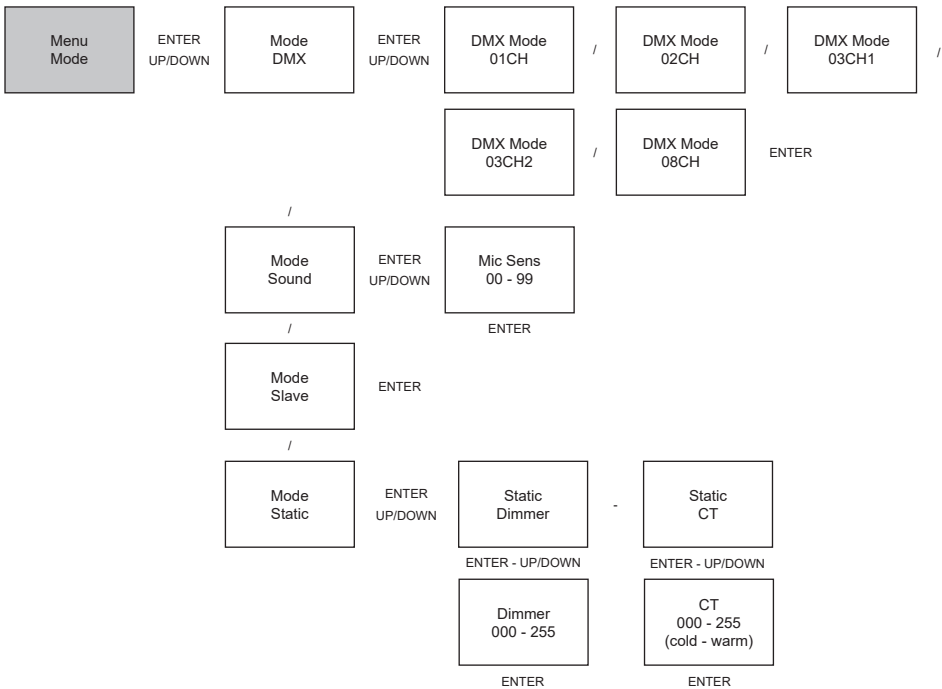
Menu Mode

ENTER UP/DOWN

Mode DMX

ENTER UP/DOWN

DMX Mode 01CH

/

DMX Mode 02CH

/

DMX Mode 03CH1

/

DMX Mode 03CH2

/

DMX Mode 08CH

ENTER

/

Mode Sound

ENTER UP/DOWN

Mic Sens 00 - 99

ENTER

/

Mode Slave

ENTER

/

Mode Static

ENTER UP/DOWN

Static Dimmer

-

Static CT

ENTER - UP/DOWN

ENTER - UP/DOWN

Dimmer 000 - 255

CT 000 - 255 (cold - warm)

ENTER

ENTER